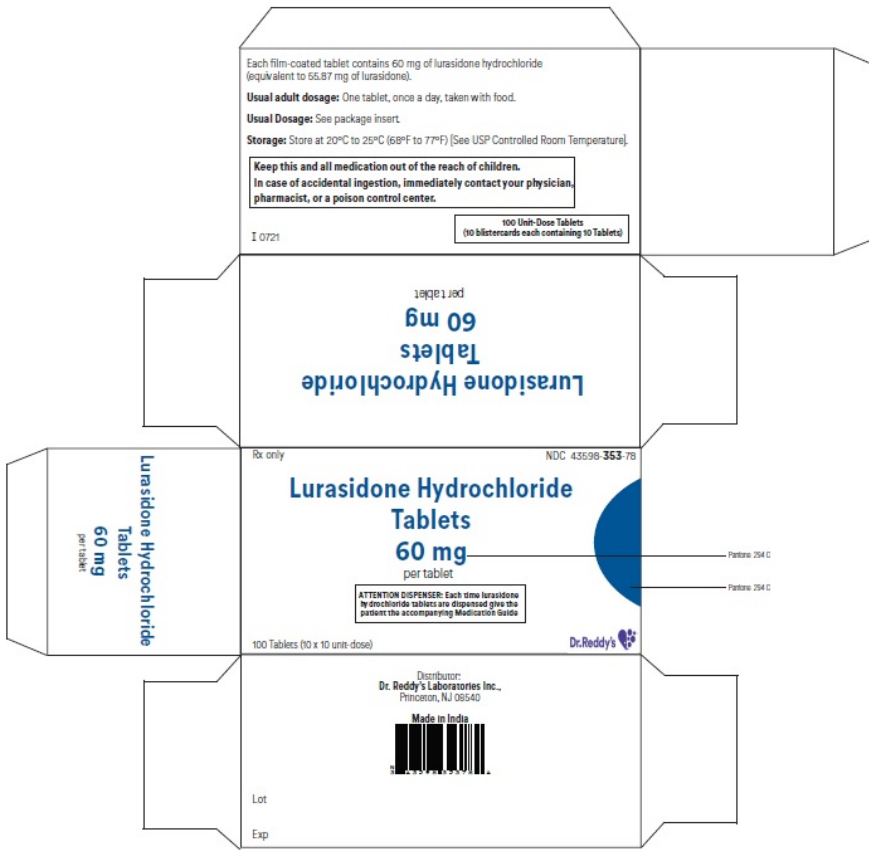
Each film-coated tablet contains 60 mg of lurasidone hydrochloride (equivalent to 55.87 mg of lurasidone).

**Usual adult dosage:** One tablet, once a day, taken with food.

**Usual Dosage:** See package insert.

**Storage:** Store at 20°C to 25°C (68°F to 77°F) [See USP Controlled Room Temperature].

**Keep this and all medication out of the reach of children.
In case of accidental ingestion, immediately contact your physician, pharmacist, or a poison control center.**

100 Unit-Dose Tablets
(10 blistercards each containing 10 Tablets)

I 0721

Lurasidone Hydrochloride
Tablets
60 mg
per tablet

Lurasidone Hydrochloride
Tablets
60 mg
per tablet

Rx only

NDC 43598-353-78

Lurasidone Hydrochloride
Tablets
60 mg
per tablet

Pantone 294 C

Pantone 294 C

ATTENTION DISPENSER: Each time lurasidone hydrochloride tablets are dispensed give the patient the accompanying Medication Guide

100 Tablets (10 x 10 unit-dose)

Dr.Reddy's

Distributor:
Dr. Reddy's Laboratories Inc.,
Princeton, NJ 08540

Made in India

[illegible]

Lot

Exp